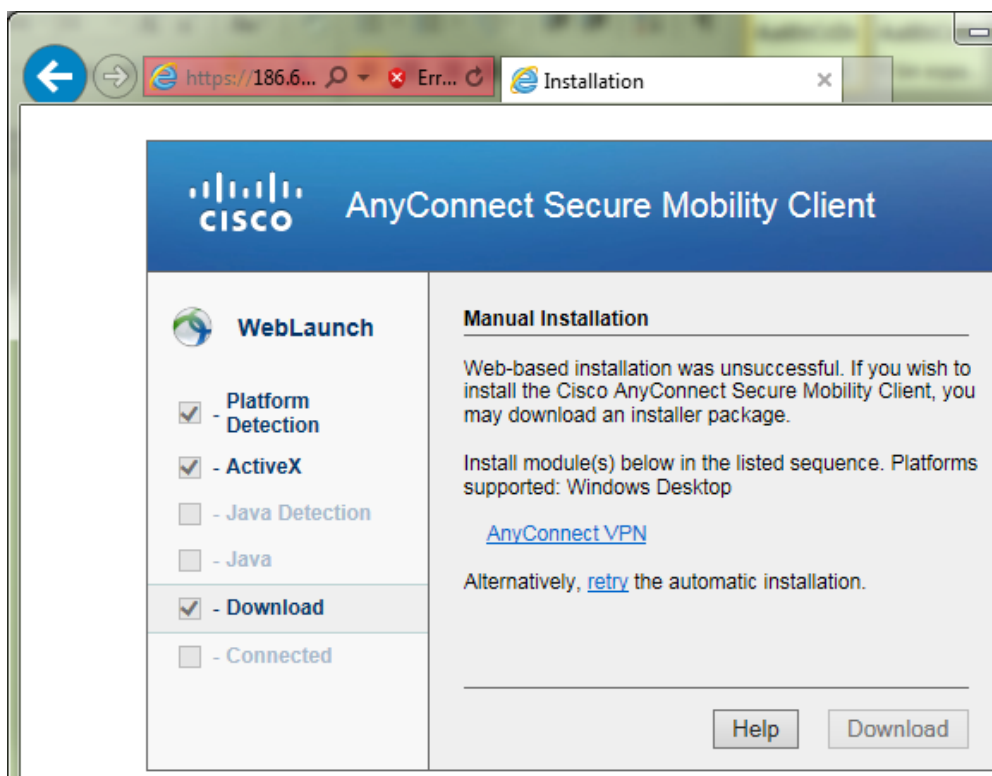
https://186.6... Err... Installation ×

CISCO AnyConnect Secure Mobility Client

WebLaunch

- Platform Detection

- ActiveX

- Java Detection

- Java

- Download

- Connected

Manual Installation

Web-based installation was unsuccessful. If you wish to install the Cisco AnyConnect Secure Mobility Client, you may download an installer package.

Install module(s) below in the listed sequence. Platforms supported: Windows Desktop

AnyConnect VPN

Alternatively, retry the automatic installation.

Help Download